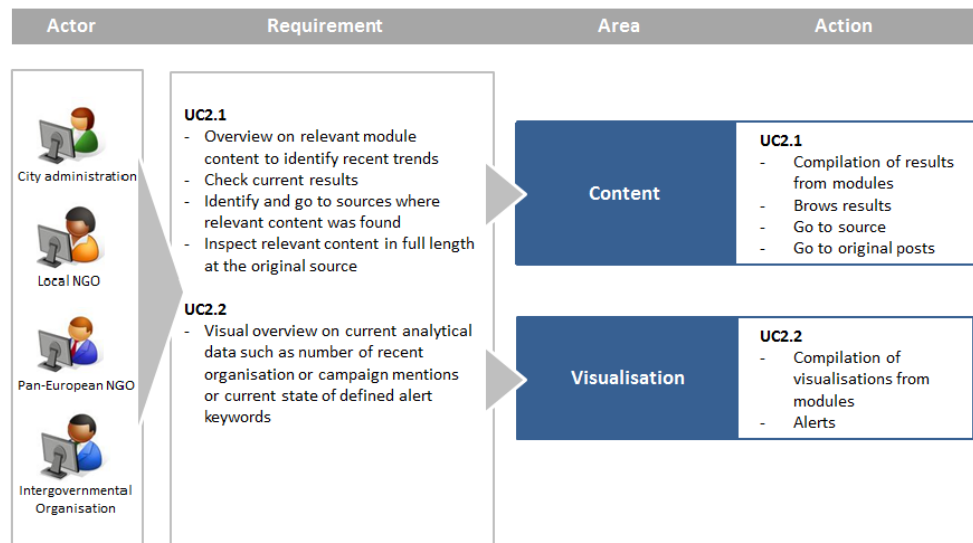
| Actor | Requirement | Area | Action |
|---|---|---|---|

City administration

Local NGO

Pan-European NGO

Intergovernmental Organisation

UC2.1
- Overview on relevant module content to identify recent trends
- Check current results
- Identify and go to sources where relevant content was found
- Inspect relevant content in full length at the original source

UC2.2
- Visual overview on current analytical data such as number of recent organisation or campaign mentions or current state of defined alert keywords

Content

UC2.1
- Compilation of results from modules
- Brows results
- Go to source
- Go to original posts

Visualisation

UC2.2
- Compilation of visualisations from modules
- Alerts